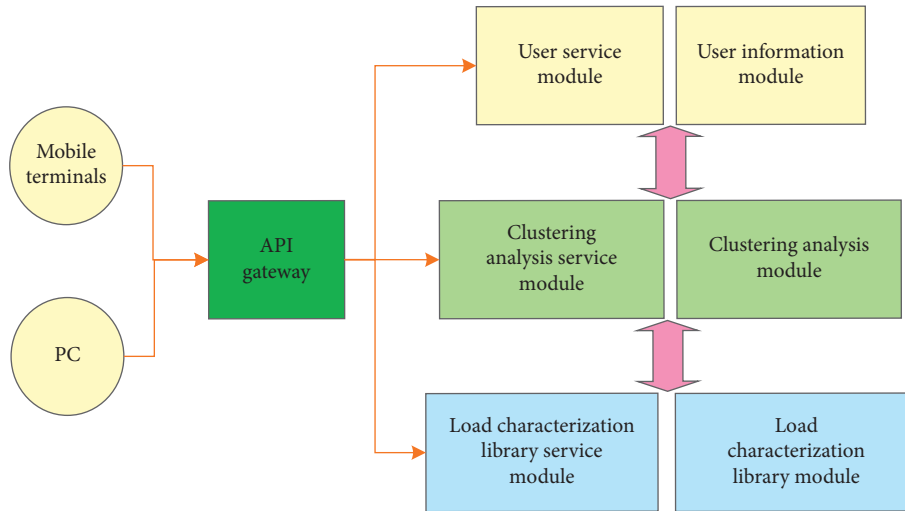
Mobile terminals

PC

API gateway

User service module

User information module

Clustering analysis service module

Clustering analysis module

Load characterization library service module

Load characterization library module